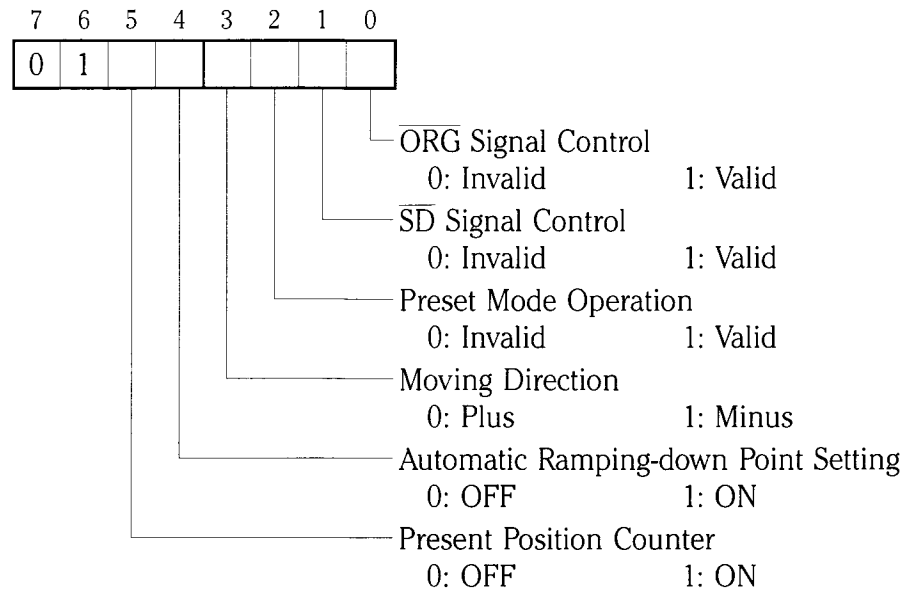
7 6 5 4 3 2 1 0

| 0 | 1 | | | | | | |
|---|---|---|---|---|---|---|---|

$\overline{\text{ORG}}$ Signal Control
0: Invalid 1: Valid

$\overline{\text{SD}}$ Signal Control
0: Invalid 1: Valid

Preset Mode Operation
0: Invalid 1: Valid

Moving Direction
0: Plus 1: Minus

Automatic Ramping-down Point Setting
0: OFF 1: ON

Present Position Counter
0: OFF 1: ON